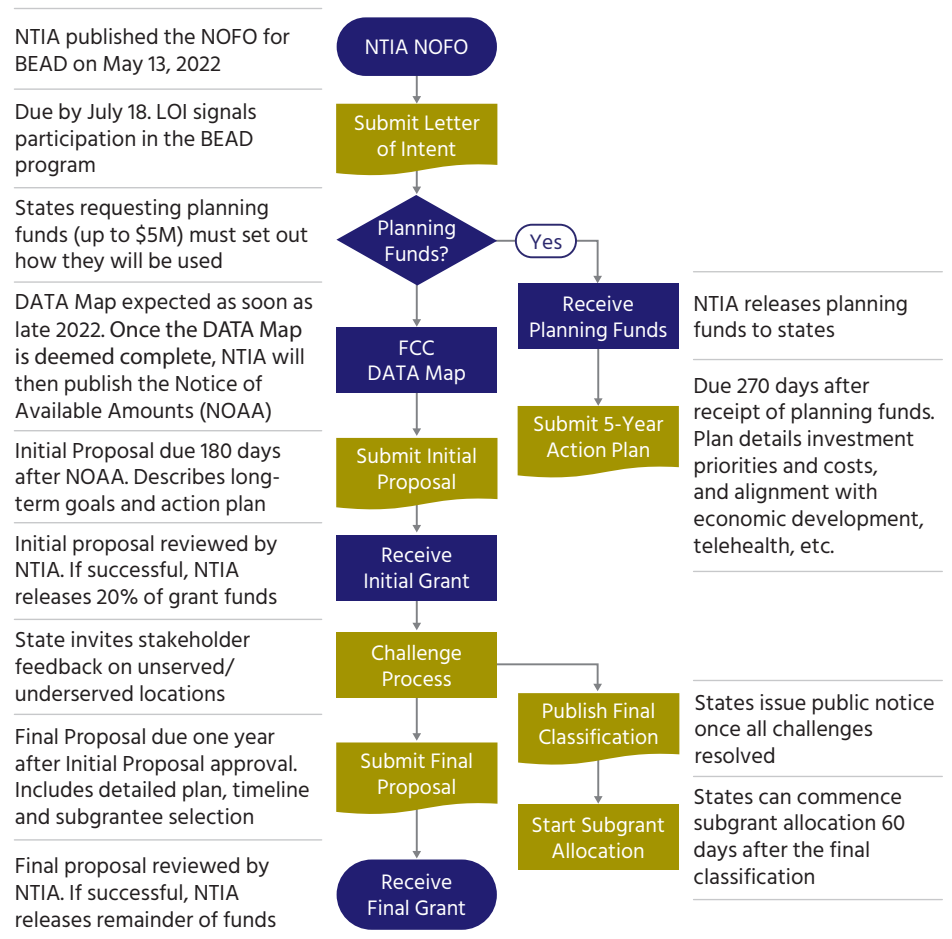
NTIA published the NOFO for BEAD on May 13, 2022

NTIA NOFO

Due by July 18. LOI signals participation in the BEAD program

Submit Letter of Intent

States requesting planning funds (up to \$5M) must set out how they will be used

Planning Funds?

Yes

Receive Planning Funds

NTIA releases planning funds to states

DATA Map expected as soon as late 2022. Once the DATA Map is deemed complete, NTIA will then publish the Notice of Available Amounts (NOAA)

FCC DATA Map

Submit 5-Year Action Plan

Due 270 days after receipt of planning funds. Plan details investment priorities and costs, and alignment with economic development, telehealth, etc.

Initial Proposal due 180 days after NOAA. Describes long-term goals and action plan

Submit Initial Proposal

Initial proposal reviewed by NTIA. If successful, NTIA releases 20% of grant funds

Receive Initial Grant

State invites stakeholder feedback on unserved/underserved locations

Challenge Process

Publish Final Classification

States issue public notice once all challenges resolved

Final Proposal due one year after Initial Proposal approval. Includes detailed plan, timeline and subgrantee selection

Submit Final Proposal

Start Subgrant Allocation

States can commence subgrant allocation 60 days after the final classification

Final proposal reviewed by NTIA. If successful, NTIA releases remainder of funds

Receive Final Grant